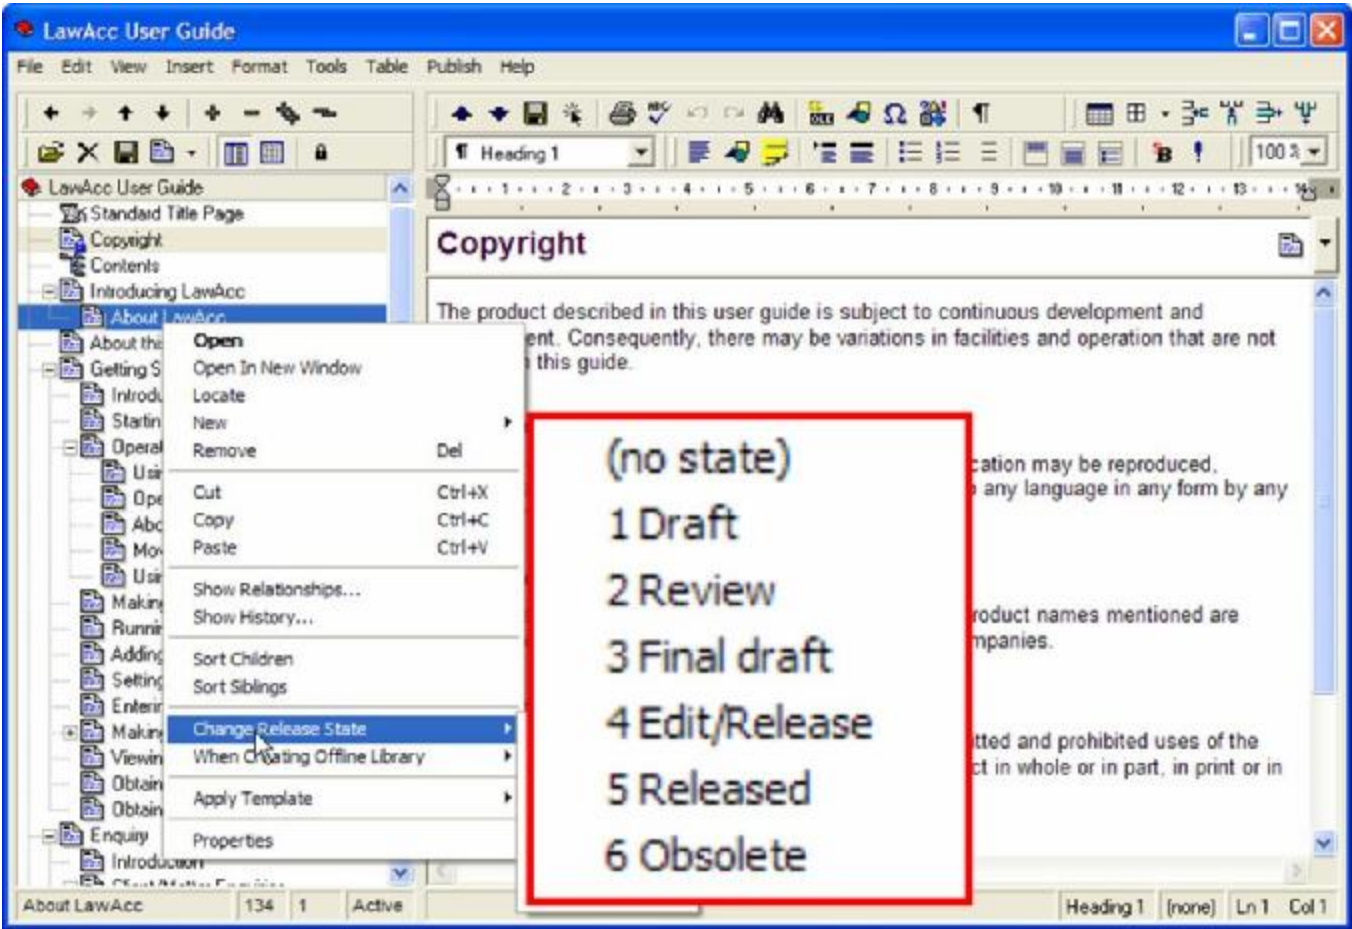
LawAcc User Guide

File Edit View Insert Format Tools Table Publish Help

Heading 1

100 %

LawAcc User Guide
Standard Title Page
Copyright
Contents
Introducing LawAcc
About LawAcc
About thi
Getting S
Introdu
Startin
Operat
Usi
Ope
Abo
Mo
Usi
Makin
Runnir
Adding
Setting
Enterir
Makin
Viewin
Obtain
Obtain
Enquiry
Introduction

Open
Open In New Window
Locate
New
Remove Del
Cut Ctrl+X
Copy Ctrl+C
Paste Ctrl+V
Show Relationships...
Show History...
Sort Children
Sort Siblings
Change Release State
When Creating Offline Library
Apply Template
Properties

Copyright

The product described in this user guide is subject to continuous development and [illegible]ent. Consequently, there may be variations in facilities and operation that are not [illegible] this guide.

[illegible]cation may be reproduced, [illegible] any language in any form by any

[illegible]roduct names mentioned are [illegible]mpanies.

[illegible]tted and prohibited uses of the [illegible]ct in whole or in part, in print or in

(no state)
1 Draft
2 Review
3 Final draft
4 Edit/Release
5 Released
6 Obsolete

About LawAcc 134 1 Active

Heading 1 (none) Ln 1 Col 1